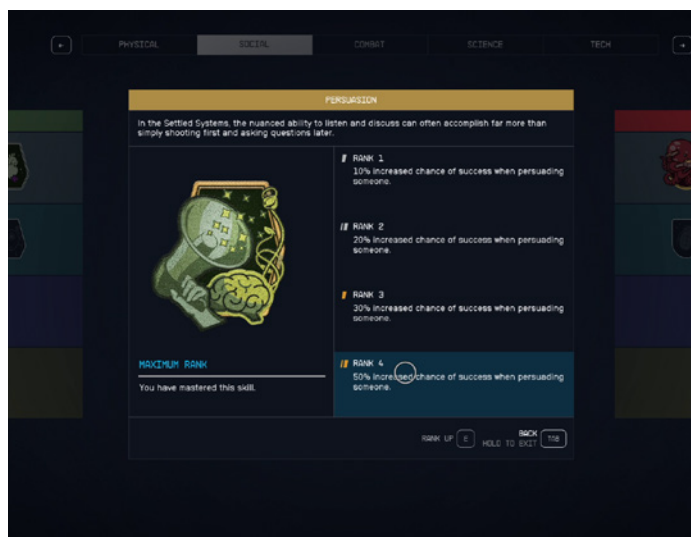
PHYSICAL SOCIAL COMBAT SCIENCE TECH

PERSUASION

In the Settled Systems, the nuanced ability to listen and discuss can often accomplish far more than simply shooting first and asking questions later.

RANK 1
10% increased chance of success when persuading someone.

RANK 2
20% increased chance of success when persuading someone.

RANK 3
30% increased chance of success when persuading someone.

RANK 4
50% increased chance of success when persuading someone.

MAXIMUM RANK

You have mastered this skill.

RANK UP E BACK HOLD TO EXIT TAB